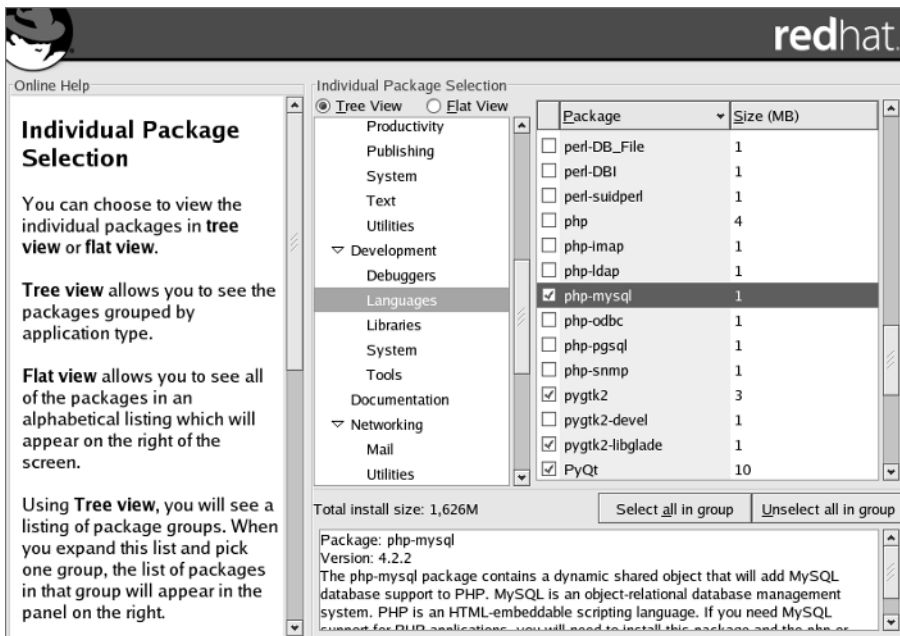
redhat.

Online Help

Individual Package Selection

You can choose to view the individual packages in **tree view** or **flat view**.

**Tree view** allows you to see the packages grouped by application type.

**Flat view** allows you to see all of the packages in an alphabetical listing which will appear on the right of the screen.

Using **Tree view**, you will see a listing of package groups. When you expand this list and pick one group, the list of packages in that group will appear in the panel on the right.

Individual Package Selection

Tree View   Flat View

Productivity
Publishing
System
Text
Utilities
Development
Debuggers
Languages
Libraries
System
Tools
Documentation
Networking
Mail
Utilities

| | Package | Size (MB) |
|---|---|---|
| ☐ | perl-DB_File | 1 |
| ☐ | perl-DBI | 1 |
| ☐ | perl-suidperl | 1 |
| ☐ | php | 4 |
| ☐ | php-imap | 1 |
| ☐ | php-ldap | 1 |
| ☑ | php-mysql | 1 |
| ☐ | php-odbc | 1 |
| ☐ | php-pgsql | 1 |
| ☐ | php-snmp | 1 |
| ☑ | pygtk2 | 3 |
| ☐ | pygtk2-devel | 1 |
| ☑ | pygtk2-libglade | 1 |
| ☑ | PyQt | 10 |

Total install size: 1,626M

Select all in group   Unselect all in group

Package: php-mysql
Version: 4.2.2
The php-mysql package contains a dynamic shared object that will add MySQL database support to PHP. MySQL is an object-relational database management system. PHP is an HTML-embeddable scripting language. If you need MySQL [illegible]